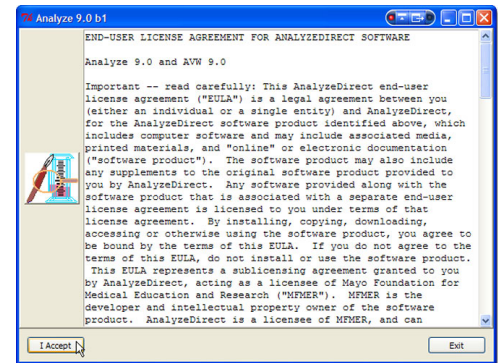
Analyze 9.0 b1

END-USER LICENSE AGREEMENT FOR ANALYZEDIRECT SOFTWARE

Analyze 9.0 and AVW 9.0

Important -- read carefully: This AnalyzeDirect end-user license agreement ("EULA") is a legal agreement between you (either an individual or a single entity) and AnalyzeDirect, for the AnalyzeDirect software product identified above, which includes computer software and may include associated media, printed materials, and "online" or electronic documentation ("software product"). The software product may also include any supplements to the original software product provided to you by AnalyzeDirect. Any software provided along with the software product that is associated with a separate end-user license agreement is licensed to you under terms of that license agreement. By installing, copying, downloading, accessing or otherwise using the software product, you agree to be bound by the terms of this EULA. If you do not agree to the terms of this EULA, do not install or use the software product. This EULA represents a sublicensing agreement granted to you by AnalyzeDirect, acting as a licensee of Mayo Foundation for Medical Education and Research ("MFMER"). MFMER is the developer and intellectual property owner of the software product. AnalyzeDirect is a licensee of MFMER, and can

I Accept

Exit